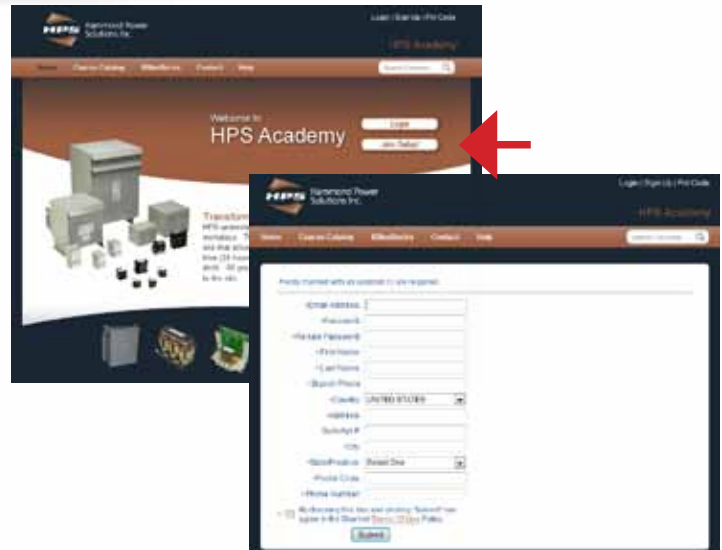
HPS Hammond Power Solutions Inc.

Login | Sign Up | Pin Code

HPS Academy

Home Course Catalog Bulletin Contact Help

Search Courses

Welcome to HPS Academy

Login

Join Today!

Transform

HPS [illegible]

HPS Hammond Power Solutions Inc.

Login | Sign Up | Pin Code

HPS Academy

Home Course Catalog Bulletin Contact Help

Search Courses

Fields marked with an asterisk (*) are required.

*Email Address

*Password

*Retype Password

*First Name

*Last Name

*Branch Phone

*Country UNITED STATES

Address

Suite/Apt #

*City

*State/Province Select One

*Postal Code

*Phone Number

By checking this box and clicking "Submit" I agree to the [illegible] Terms Of Use Policy.

Submit